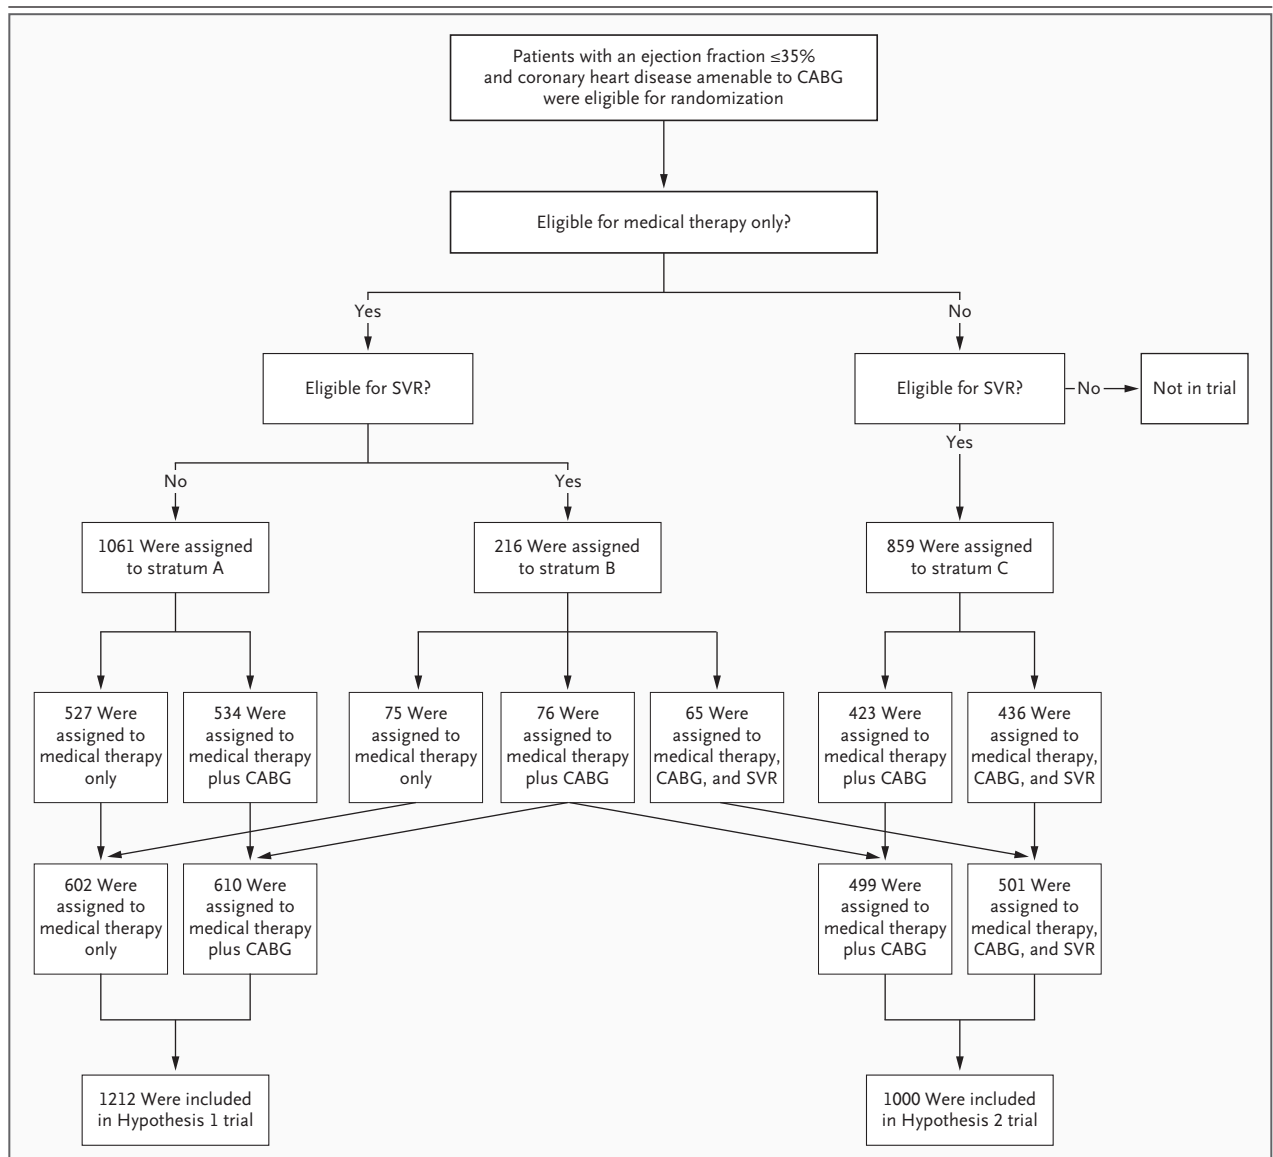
Patients with an ejection fraction ≤35% and coronary heart disease amenable to CABG were eligible for randomization

Eligible for medical therapy only?

Yes

No

Eligible for SVR?

Eligible for SVR?

No

Not in trial

Yes

No

Yes

1061 Were assigned to stratum A

216 Were assigned to stratum B

859 Were assigned to stratum C

527 Were assigned to medical therapy only

534 Were assigned to medical therapy plus CABG

75 Were assigned to medical therapy only

76 Were assigned to medical therapy plus CABG

65 Were assigned to medical therapy, CABG, and SVR

423 Were assigned to medical therapy plus CABG

436 Were assigned to medical therapy, CABG, and SVR

602 Were assigned to medical therapy only

610 Were assigned to medical therapy plus CABG

499 Were assigned to medical therapy plus CABG

501 Were assigned to medical therapy, CABG, and SVR

1212 Were included in Hypothesis 1 trial

1000 Were included in Hypothesis 2 trial